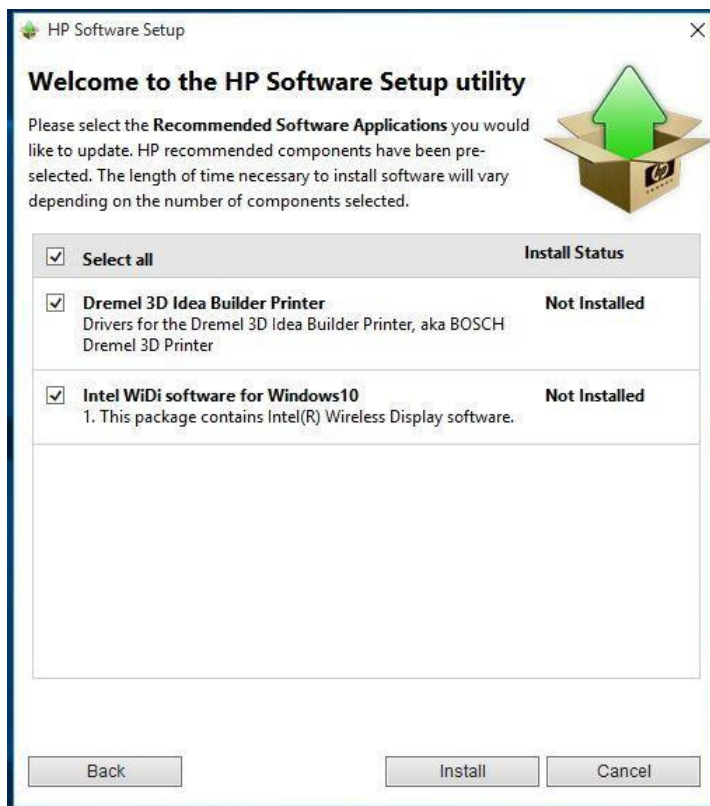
HP Software Setup

×

Welcome to the HP Software Setup utility

Please select the Recommended Software Applications you would like to update. HP recommended components have been preselected. The length of time necessary to install software will vary depending on the number of components selected.

| | | Install Status |
|---|---|---|
| ☑ | Select all | |
| ☑ | Dremel 3D Idea Builder Printer<br>Drivers for the Dremel 3D Idea Builder Printer, aka BOSCH Dremel 3D Printer | Not Installed |
| ☑ | Intel WiDi software for Windows10<br>1. This package contains Intel(R) Wireless Display software. | Not Installed |

Back

Install

Cancel